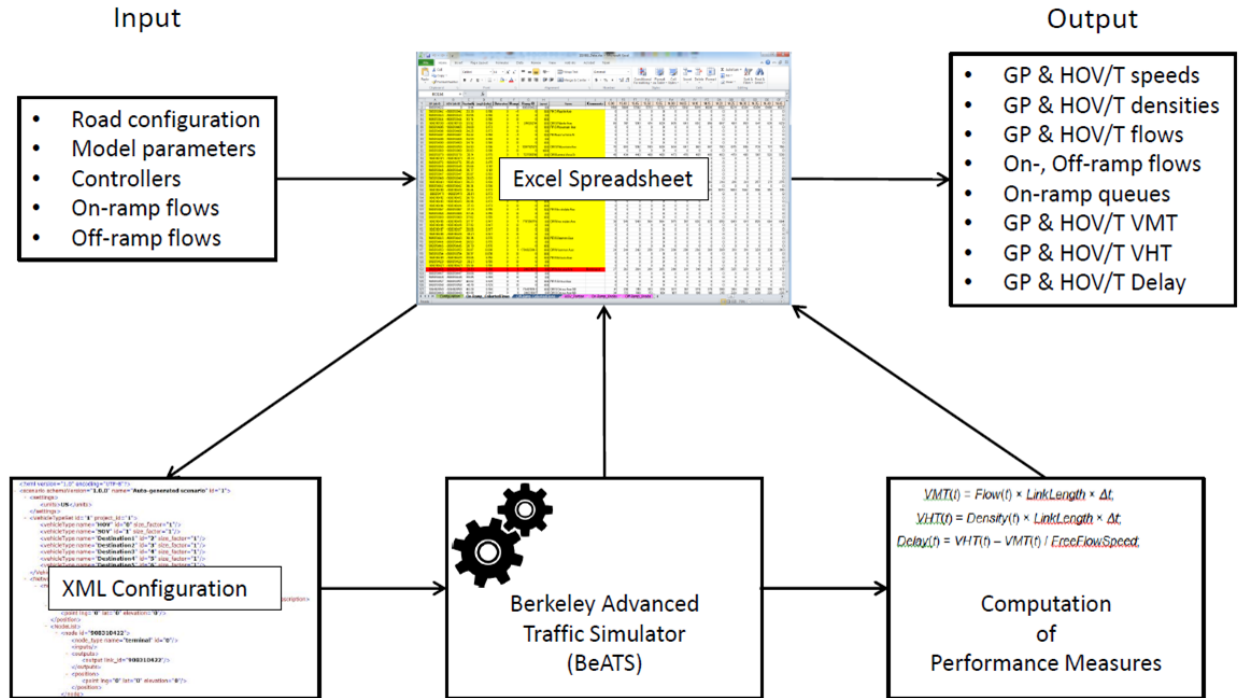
Input

Output

- Road configuration
- Model parameters
- Controllers
- On-ramp flows
- Off-ramp flows

Excel Spreadsheet

- GP & HOV/T speeds
- GP & HOV/T densities
- GP & HOV/T flows
- On-, Off-ramp flows
- On-ramp queues
- GP & HOV/T VMT
- GP & HOV/T VHT
- GP & HOV/T Delay

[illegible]

XML Configuration

Berkeley Advanced Traffic Simulator (BeATS)

$VMT(t) = Flow(t) \times LinkLength \times \Delta t$;

$VHT(t) = Density(t) \times LinkLength \times \Delta t$;

$Delay(t) = VHT(t) - VMT(t) / FreeFlowSpeed$;

Computation of Performance Measures